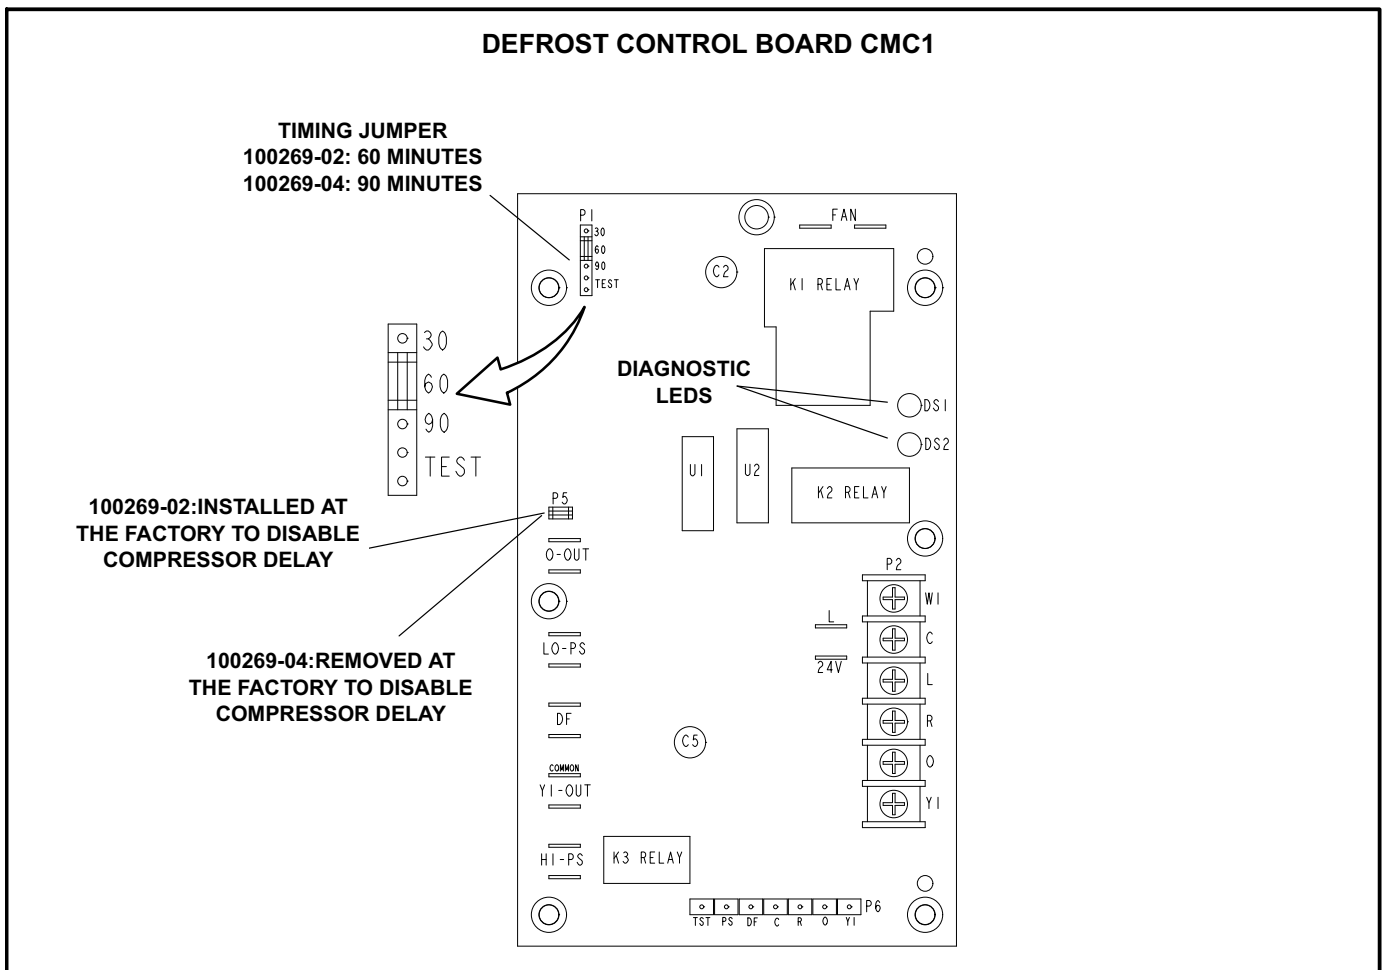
DEFROST CONTROL BOARD CMC1

TIMING JUMPER
100269-02: 60 MINUTES
100269-04: 90 MINUTES

P1
30
60
90
TEST

FAN

C2

K1 RELAY

30
60
90
TEST

DIAGNOSTIC LEDS

DS1
DS2

U1
U2

K2 RELAY

100269-02:INSTALLED AT THE FACTORY TO DISABLE COMPRESSOR DELAY

P5

O-OUT

P2
W1
C
L
R
O
Y1

L
24V

100269-04:REMOVED AT THE FACTORY TO DISABLE COMPRESSOR DELAY

LO-PS

DF

C5

COMMON
Y1-OUT

HI-PS

K3 RELAY

TST PS DF C R O Y1 P6